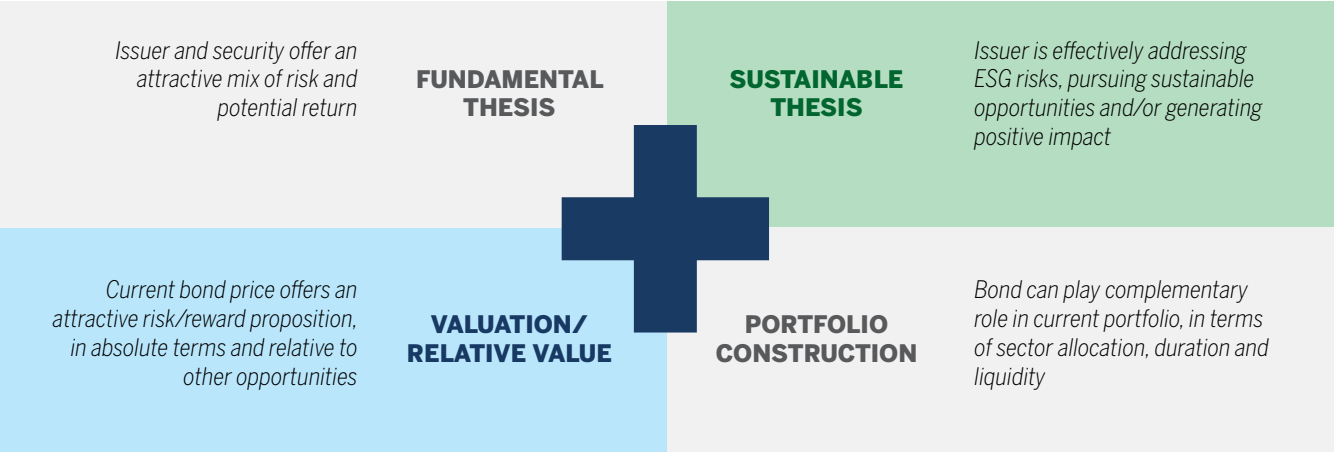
Issuer and security offer an attractive mix of risk and potential return

FUNDAMENTAL THESIS

SUSTAINABLE THESIS

Issuer is effectively addressing ESG risks, pursuing sustainable opportunities and/or generating positive impact

Current bond price offers an attractive risk/reward proposition, in absolute terms and relative to other opportunities

VALUATION/ RELATIVE VALUE

PORTFOLIO CONSTRUCTION

Bond can play complementary role in current portfolio, in terms of sector allocation, duration and liquidity